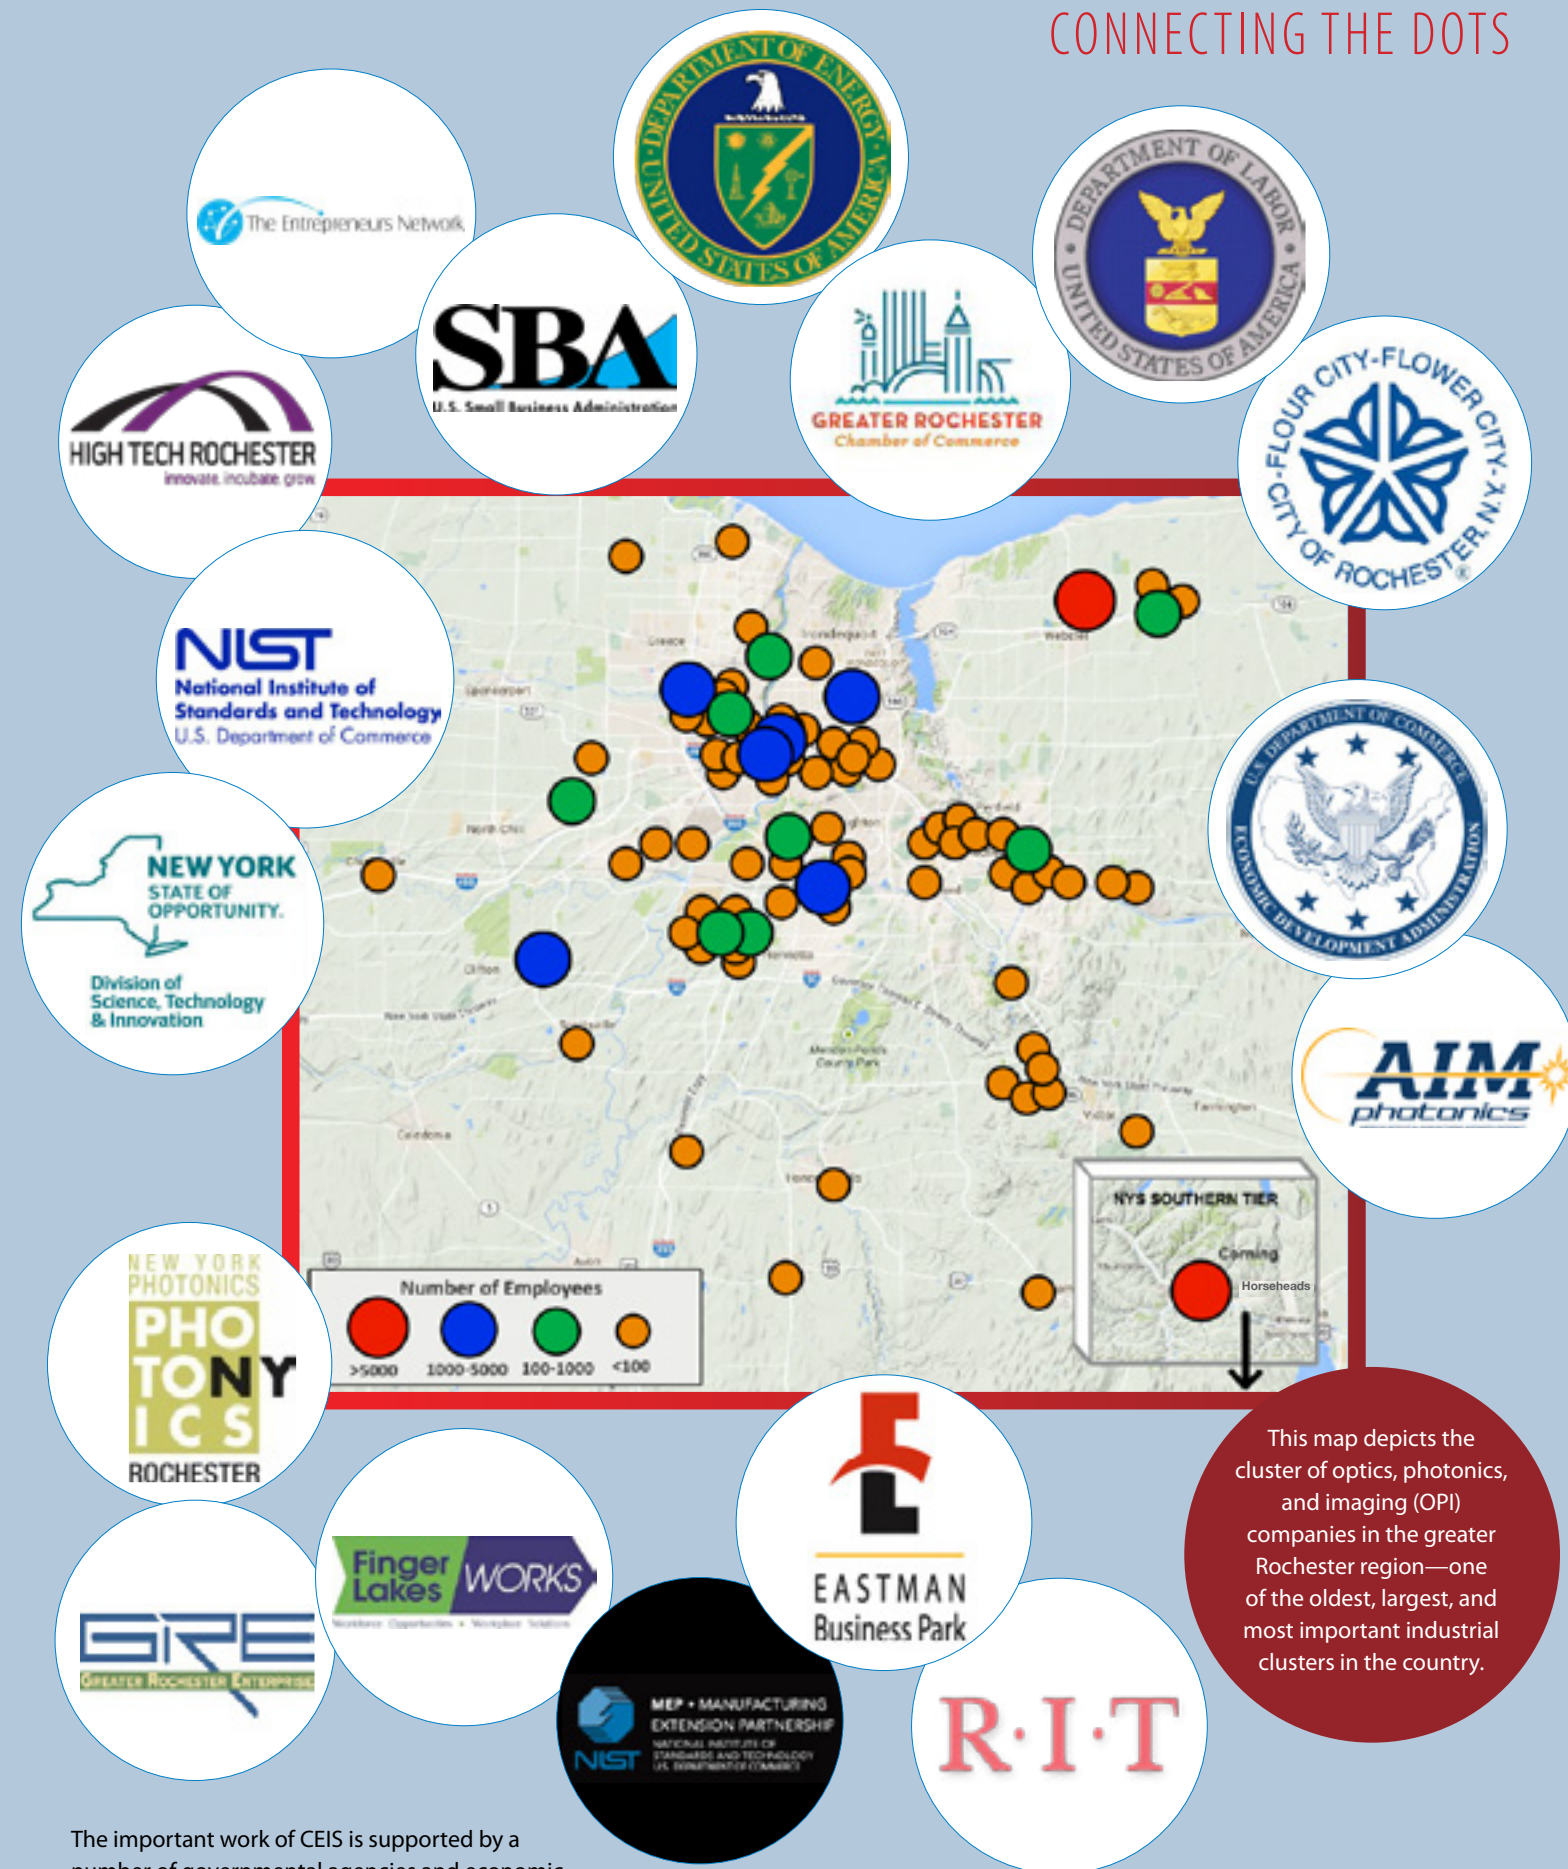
CONNECTING THE DOTS

The Entrepreneurs Network

DEPARTMENT OF ENERGY UNITED STATES OF AMERICA

DEPARTMENT OF LABOR UNITED STATES OF AMERICA

SBA U.S. Small Business Administration

HIGH TECH ROCHESTER innovate. incubate. grow.

GREATER ROCHESTER Chamber of Commerce

FLOUR CITY-FLOWER CITY-N.Y. CITY OF ROCHESTER

NIST National Institute of Standards and Technology U.S. Department of Commerce

U.S. DEPARTMENT OF COMMERCE ECONOMIC DEVELOPMENT ADMINISTRATION

NEW YORK STATE OF OPPORTUNITY. Division of Science, Technology & Innovation

AIM photonics

NYS SOUTHERN TIER

Corning

Horseheads

Number of Employees

>5000 1000-5000 100-1000 <100

NEW YORK PHOTONICS PHOTONYICS ROCHESTER

EASTMAN Business Park

This map depicts the cluster of optics, photonics, and imaging (OPI) companies in the greater Rochester region—one of the oldest, largest, and most important industrial clusters in the country.

GRE GREATER ROCHESTER ENTERPRISE

Finger Lakes WORKS

MEP • MANUFACTURING EXTENSION PARTNERSHIP NIST NATIONAL INSTITUTE OF STANDARDS AND TECHNOLOGY U.S. DEPARTMENT OF COMMERCE

R·I·T

The important work of CEIS is supported by a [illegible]